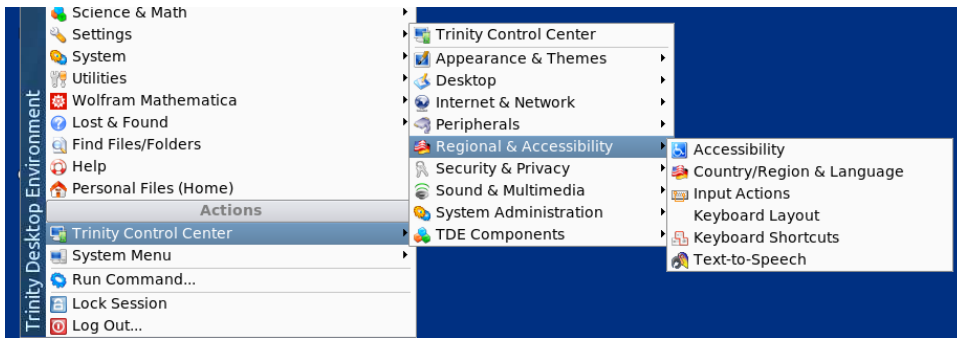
Trinity Desktop Environment

Science & Math
Settings
System
Utilities
Wolfram Mathematica
Lost & Found
Find Files/Folders
Help
Personal Files (Home)
Actions
Trinity Control Center
System Menu
Run Command...
Lock Session
Log Out...

Trinity Control Center
Appearance & Themes
Desktop
Internet & Network
Peripherals
Regional & Accessibility
Security & Privacy
Sound & Multimedia
System Administration
TDE Components

Accessibility
Country/Region & Language
Input Actions
Keyboard Layout
Keyboard Shortcuts
Text-to-Speech